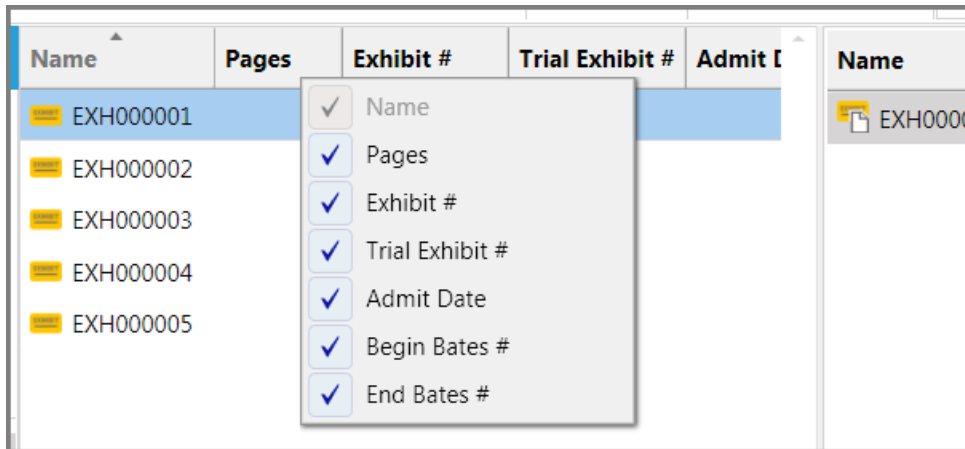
| Name | Pages | Exhibit # | Trial Exhibit # | Admit D |
|---|---|---|---|---|
| EXH000001 | | | | |
| EXH000002 | | | | |
| EXH000003 | | | | |
| EXH000004 | | | | |
| EXH000005 | | | | |

Name
Pages
Exhibit #
Trial Exhibit #
Admit Date
Begin Bates #
End Bates #

Name
EXH000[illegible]